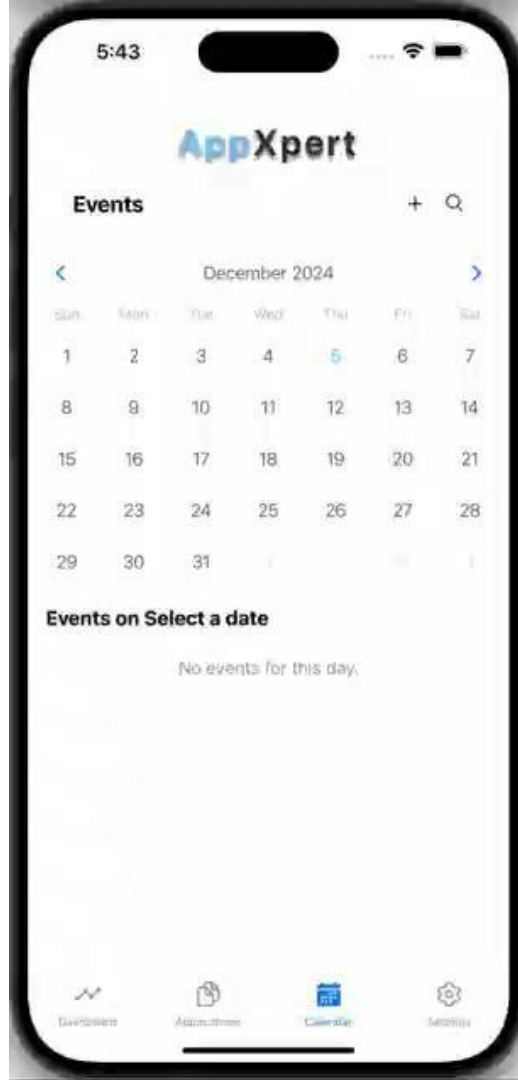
5:43

AppXpert

Events

+

December 2024

| Sun | Mon | Tue | Wed | Thu | Fri | Sat |
|---|---|---|---|---|---|---|
| 1 | 2 | 3 | 4 | 5 | 6 | 7 |
| 8 | 9 | 10 | 11 | 12 | 13 | 14 |
| 15 | 16 | 17 | 18 | 19 | 20 | 21 |
| 22 | 23 | 24 | 25 | 26 | 27 | 28 |
| 29 | 30 | 31 | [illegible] | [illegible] | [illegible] | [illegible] |

Events on Select a date

No events for this day.

Dashboard Applications Calendar Settings